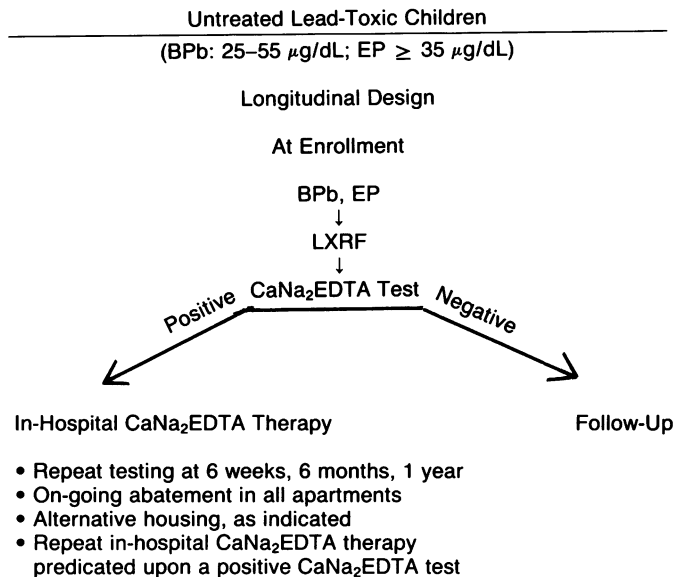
Untreated Lead-Toxic Children

(BPb: 25–55 $\mu$g/dL; EP $\geq$ 35 $\mu$g/dL)

Longitudinal Design

At Enrollment

BPb, EP
↓
LXRF
↓
$CaNa_2EDTA$ Test

Positive

Negative

In-Hospital $CaNa_2EDTA$ Therapy

Follow-Up

• Repeat testing at 6 weeks, 6 months, 1 year
• On-going abatement in all apartments
• Alternative housing, as indicated
• Repeat in-hospital $CaNa_2EDTA$ therapy predicated upon a positive $CaNa_2EDTA$ test